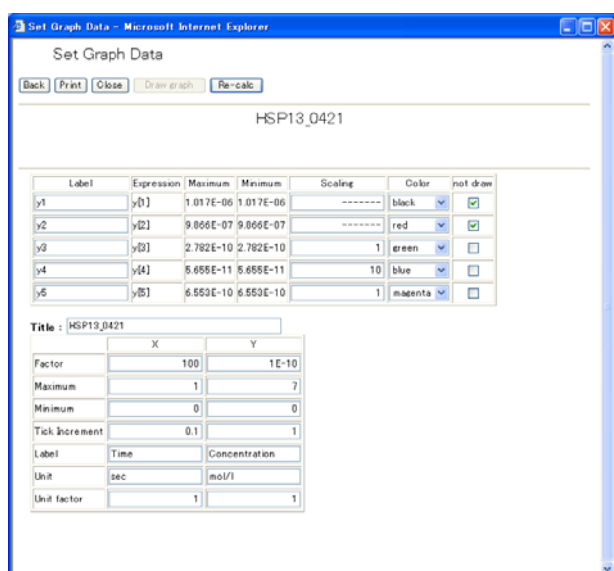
Set Graph Data - Microsoft Internet Explorer

Set Graph Data

Back Print Close Draw graph Re-calc

HSP13_0421

| Label | Expression | Maximum | Minimum | Scaling | Color | not draw |
|---|---|---|---|---|---|---|
| y1 | y[1] | 1.017E-06 | 1.017E-06 | ------- | black | ☑ |
| y2 | y[2] | 9.866E-07 | 9.866E-07 | ------- | red | ☑ |
| y3 | y[3] | 2.782E-10 | 2.782E-10 | 1 | green | ☐ |
| y4 | y[4] | 5.655E-11 | 5.655E-11 | 10 | blue | ☐ |
| y5 | y[5] | 6.553E-10 | 6.553E-10 | 1 | magenta | ☐ |

Title : HSP13_0421

| | X | Y |
|---|---|---|
| Factor | 100 | 1E-10 |
| Maximum | 1 | 7 |
| Minimum | 0 | 0 |
| Tick Increment | 0.1 | 1 |
| Label | Time | Concentration |
| Unit | sec | mol/l |
| Unit factor | 1 | 1 |